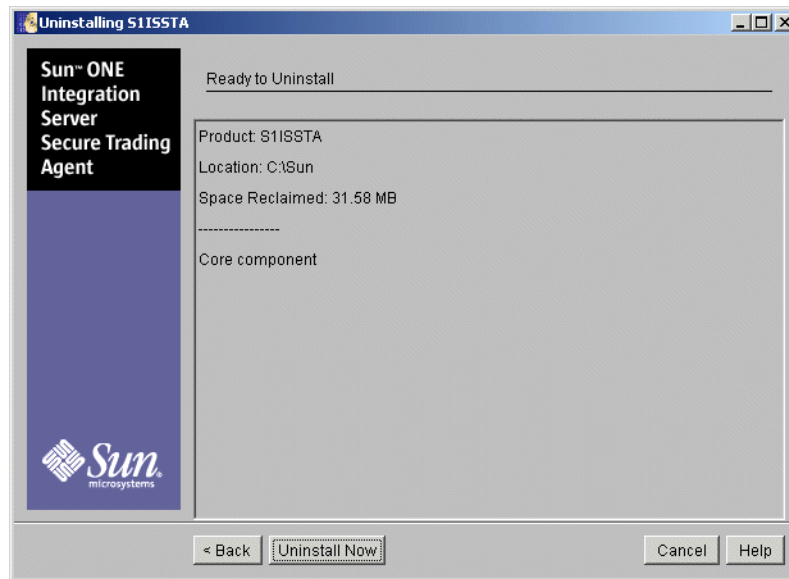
Uninstalling S1ISSTA

Sun™ ONE Integration Server Secure Trading Agent

Ready to Uninstall

Product: S1ISSTA

Location: C:\Sun

Space Reclaimed: 31.58 MB

----------------

Core component

Sun microsystems

< Back

Uninstall Now

Cancel

Help